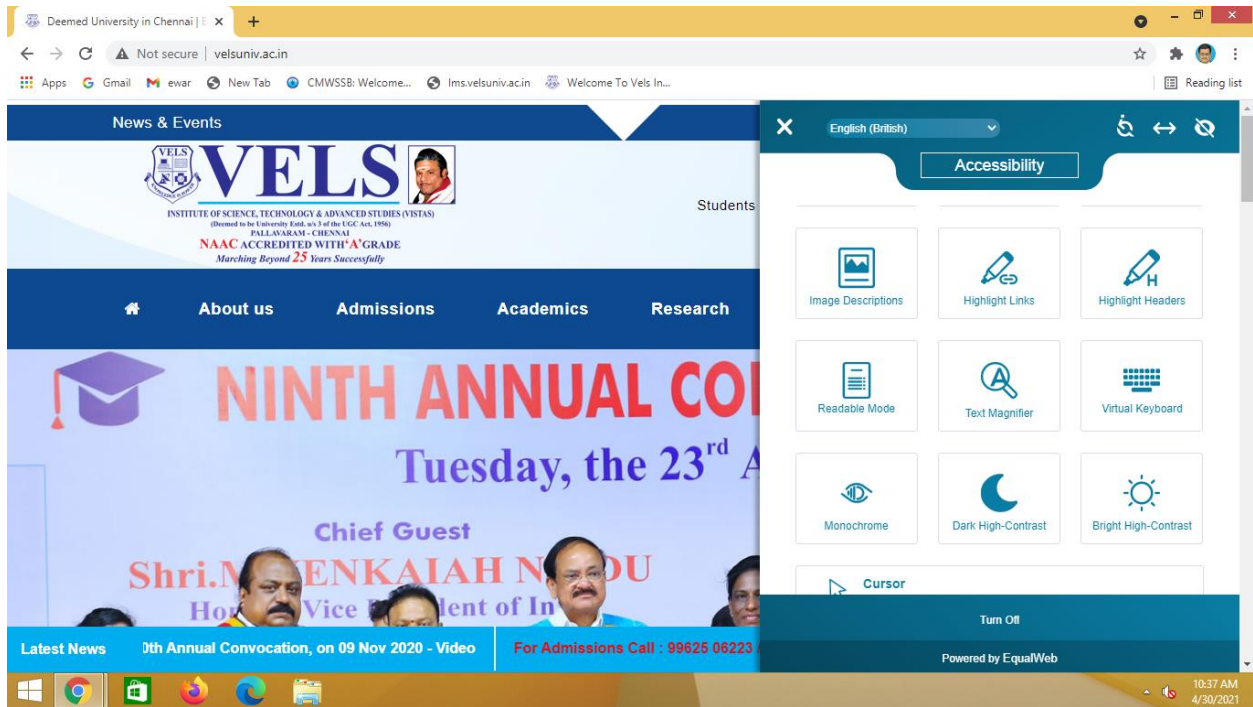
Deemed University in Chennai | E ×

Not secure | velsuniv.ac.in

Apps Gmail ewar New Tab CMWSSB: Welcome... lms.velsuniv.ac.in Welcome To Vels In...

Reading list

News & Events

VELS

INSTITUTE OF SCIENCE, TECHNOLOGY & ADVANCED STUDIES (VISTAS)
(Deemed to be University Estd. u/s 3 of the UGC Act, 1956)
PALLAVARAM - CHENNAI
NAAC ACCREDITED WITH 'A' GRADE
Marching Beyond 25 Years Successfully

Students

About us Admissions Academics Research

NINTH ANNUAL CO

Tuesday, the 23rd A

Chief Guest

Shri.M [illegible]ENKAIAH N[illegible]DU

Hon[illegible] Vice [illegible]dent of In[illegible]

Latest News 0th Annual Convocation, on 09 Nov 2020 - Video For Admissions Call : 99625 06223

English (British)

Accessibility

Image Descriptions

Highlight Links

Highlight Headers

Readable Mode

Text Magnifier

Virtual Keyboard

Monochrome

Dark High-Contrast

Bright High-Contrast

Cursor

Turn Off

Powered by EqualWeb

10:37 AM
4/30/2021